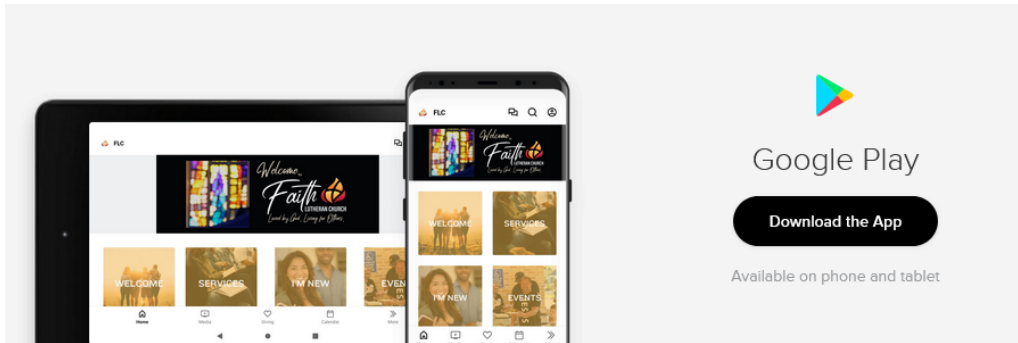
FLC

Welcome

Faith
LUTHERAN CHURCH
Loved by God, Loving for Others

WELCOME

SERVICES

I'M NEW

EVENTS

Home

Media

Giving

Calendar

More

FLC

Welcome

Faith
LUTHERAN CHURCH
Loved by God, Loving for Others

WELCOME

SERVICES

I'M NEW

EVENTS

Google Play

Download the App

Available on phone and tablet